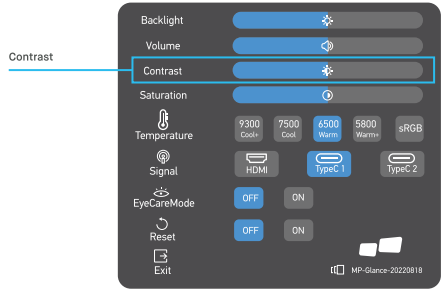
Contrast

Backlight

Volume

Contrast

Saturation

Temperature

9300 Cool+

7500 Cool

6500 Warm

5800 Warm+

sRGB

Signal

HDMI

TypeC 1

TypeC 2

EyeCareMode

OFF

ON

Reset

OFF

ON

Exit

MP-Glance-20220818